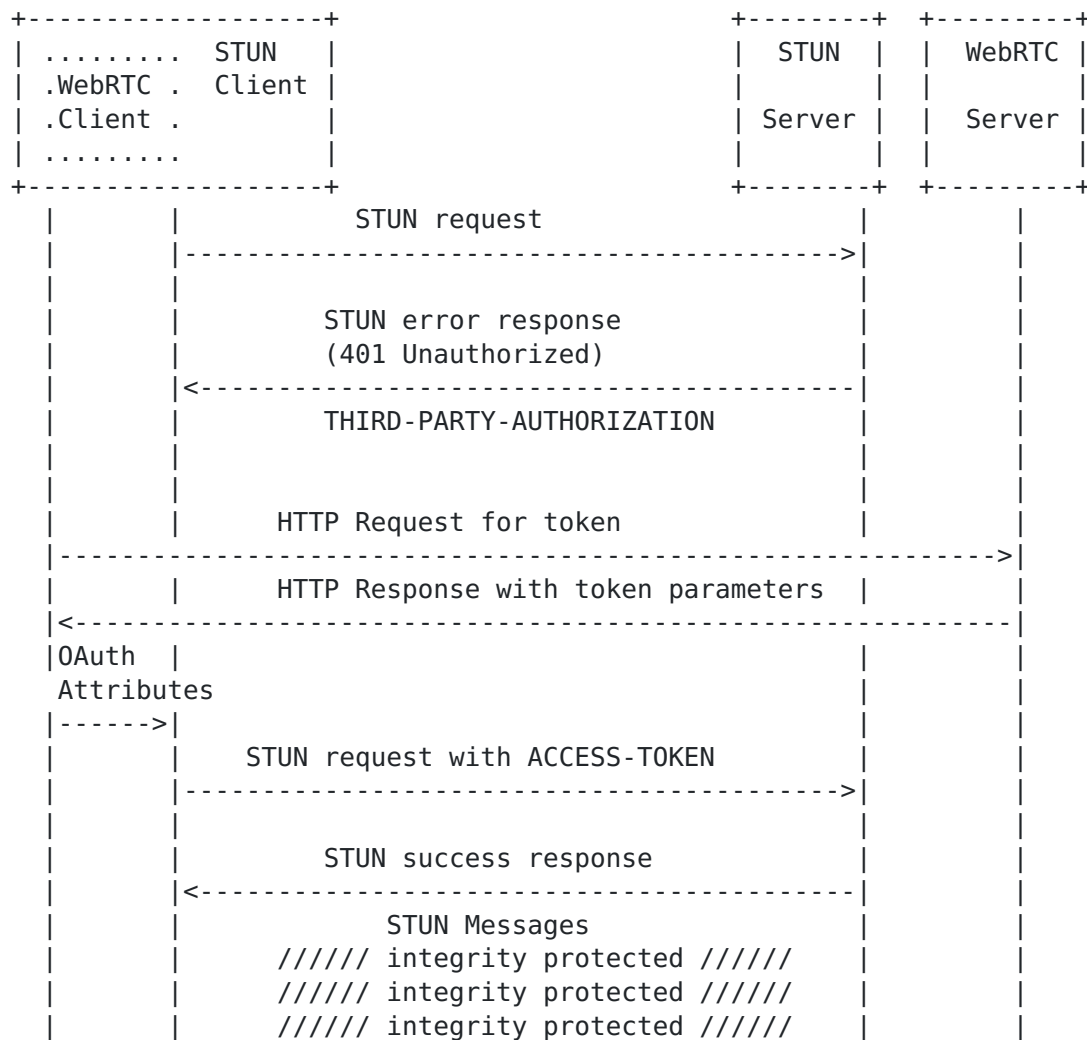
......... STUN
.WebRTC . Client
.Client .
.........

STUN Server

WebRTC Server

STUN request

STUN error response
(401 Unauthorized)

THIRD-PARTY-AUTHORIZATION

HTTP Request for token

HTTP Response with token parameters

OAuth
Attributes

STUN request with ACCESS-TOKEN

STUN success response

STUN Messages
////// integrity protected //////
////// integrity protected //////
////// integrity protected //////